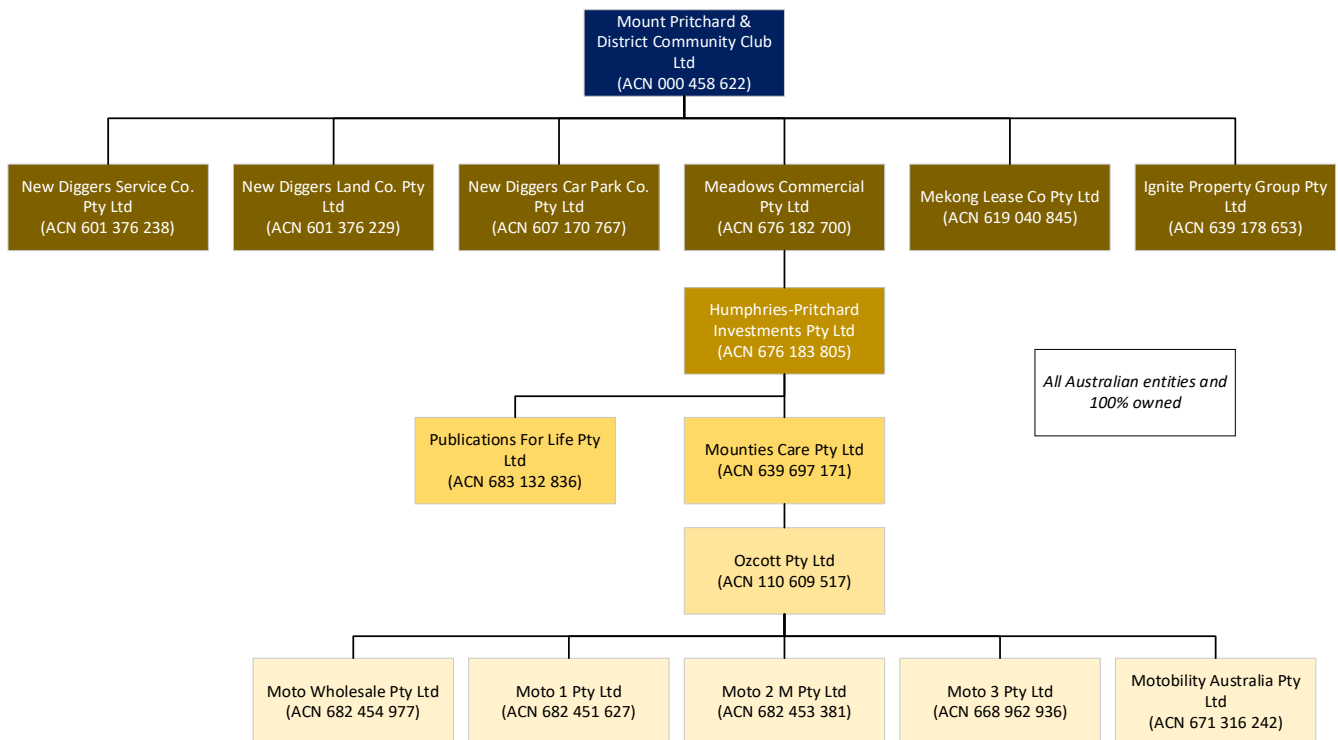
Mount Pritchard & District Community Club Ltd
(ACN 000 458 622)

New Diggers Service Co. Pty Ltd
(ACN 601 376 238)

New Diggers Land Co. Pty Ltd
(ACN 601 376 229)

New Diggers Car Park Co. Pty Ltd
(ACN 607 170 767)

Meadows Commercial Pty Ltd
(ACN 676 182 700)

Mekong Lease Co Pty Ltd
(ACN 619 040 845)

Ignite Property Group Pty Ltd
(ACN 639 178 653)

Humphries-Pritchard Investments Pty Ltd
(ACN 676 183 805)

All Australian entities and 100% owned

Publications For Life Pty Ltd
(ACN 683 132 836)

Mounties Care Pty Ltd
(ACN 639 697 171)

Ozcott Pty Ltd
(ACN 110 609 517)

Moto Wholesale Pty Ltd
(ACN 682 454 977)

Moto 1 Pty Ltd
(ACN 682 451 627)

Moto 2 M Pty Ltd
(ACN 682 453 381)

Moto 3 Pty Ltd
(ACN 668 962 936)

Motobility Australia Pty Ltd
(ACN 671 316 242)